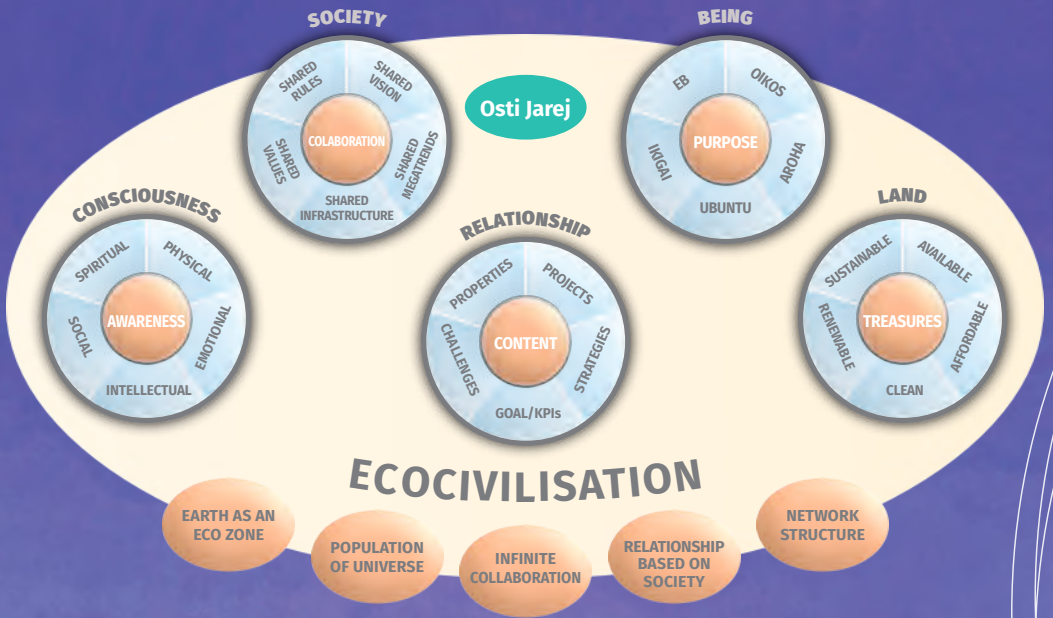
SOCIETY

SHARED RULES
SHARED VISION
COLABORATION
SHARED VALUES
SHARED MEGATRENDS
SHARED INFRASTRUCTURE

Osti Jarej

BEING

EB
OIKOS
PURPOSE
IKIGAI
AROHA
UBUNTU

CONSCIOUSNESS

SPIRITUAL
PHYSICAL
AWARENESS
SOCIAL
EMOTIONAL
INTELLECTUAL

RELATIONSHIP

PROPERTIES
PROJECTS
CONTENT
CHALLENGES
STRATEGIES
GOAL/KPIs

LAND

SUSTAINABLE
AVAILABLE
TREASURES
RENEWABLE
AFFORDABLE
CLEAN

ECOCIVILISATION

EARTH AS AN ECO ZONE
POPULATION OF UNIVERSE
INFINITE COLLABORATION
RELATIONSHIP BASED ON SOCIETY
NETWORK STRUCTURE